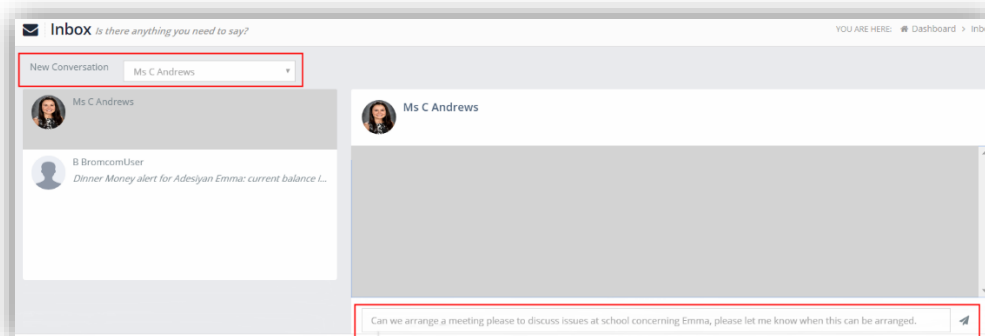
Inbox Is there anything you need to say?

YOU ARE HERE: Dashboard > Inb

New Conversation Ms C Andrews

Ms C Andrews

B BromcomUser
Dinner Money alert for Adesiyan Emma: current balance i...

Ms C Andrews

Can we arrange a meeting please to discuss issues at school concerning Emma, please let me know when this can be arranged.